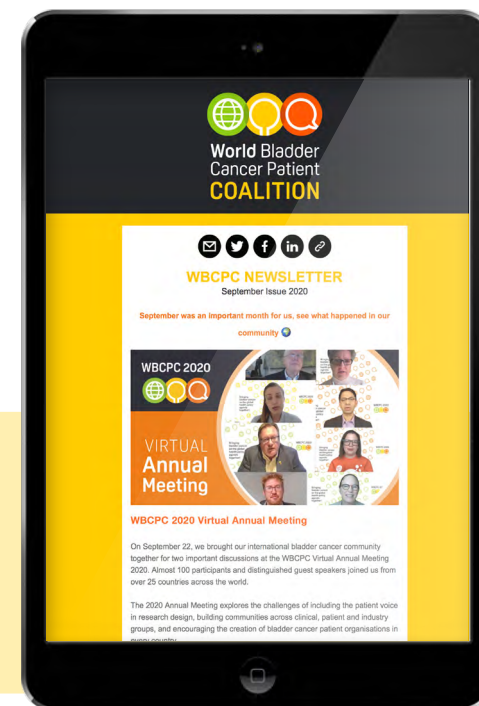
World Bladder Cancer Patient COALITION

WBCPC NEWSLETTER
September Issue 2020

September was an important month for us, see what happened in our community

WBCPC 2020

VIRTUAL Annual Meeting

WBCPC 2020 Virtual Annual Meeting

On September 22, we brought our international bladder cancer community together for two important discussions at the WBCPC Virtual Annual Meeting 2020. Almost 100 participants and distinguished guest speakers joined us from over 25 countries across the world.

The 2020 Annual Meeting explores the challenges of including the patient voice in research design, building communities across clinical, patient and industry groups, and encouraging the creation of bladder cancer patient organisations in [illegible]